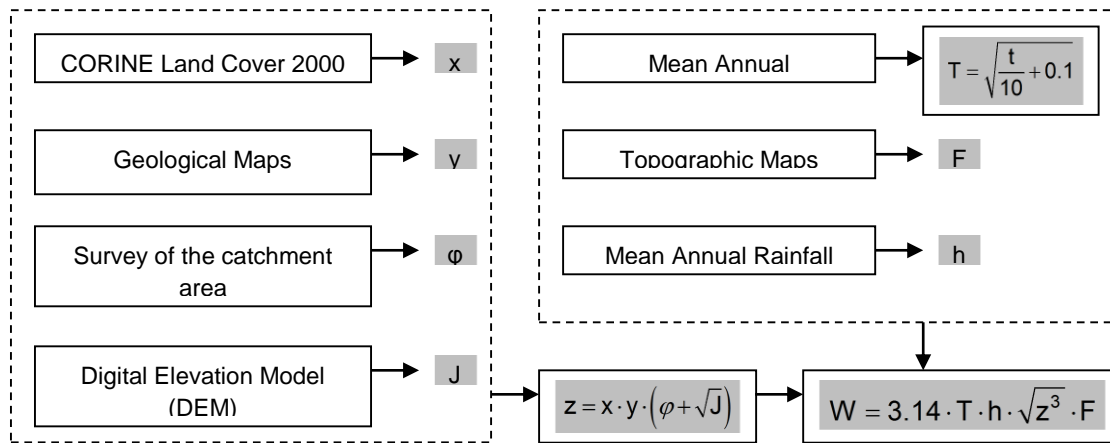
CORINE Land Cover 2000

x

Geological Maps

y

Survey of the catchment area

φ

Digital Elevation Model (DEM)

J

Mean Annual

$T = \sqrt{\frac{t}{10} + 0.1}$

Topographic Maps

F

Mean Annual Rainfall

h

$z = x \cdot y \cdot \left(\varphi + \sqrt{J}\right)$

$W = 3.14 \cdot T \cdot h \cdot \sqrt{z^3} \cdot F$